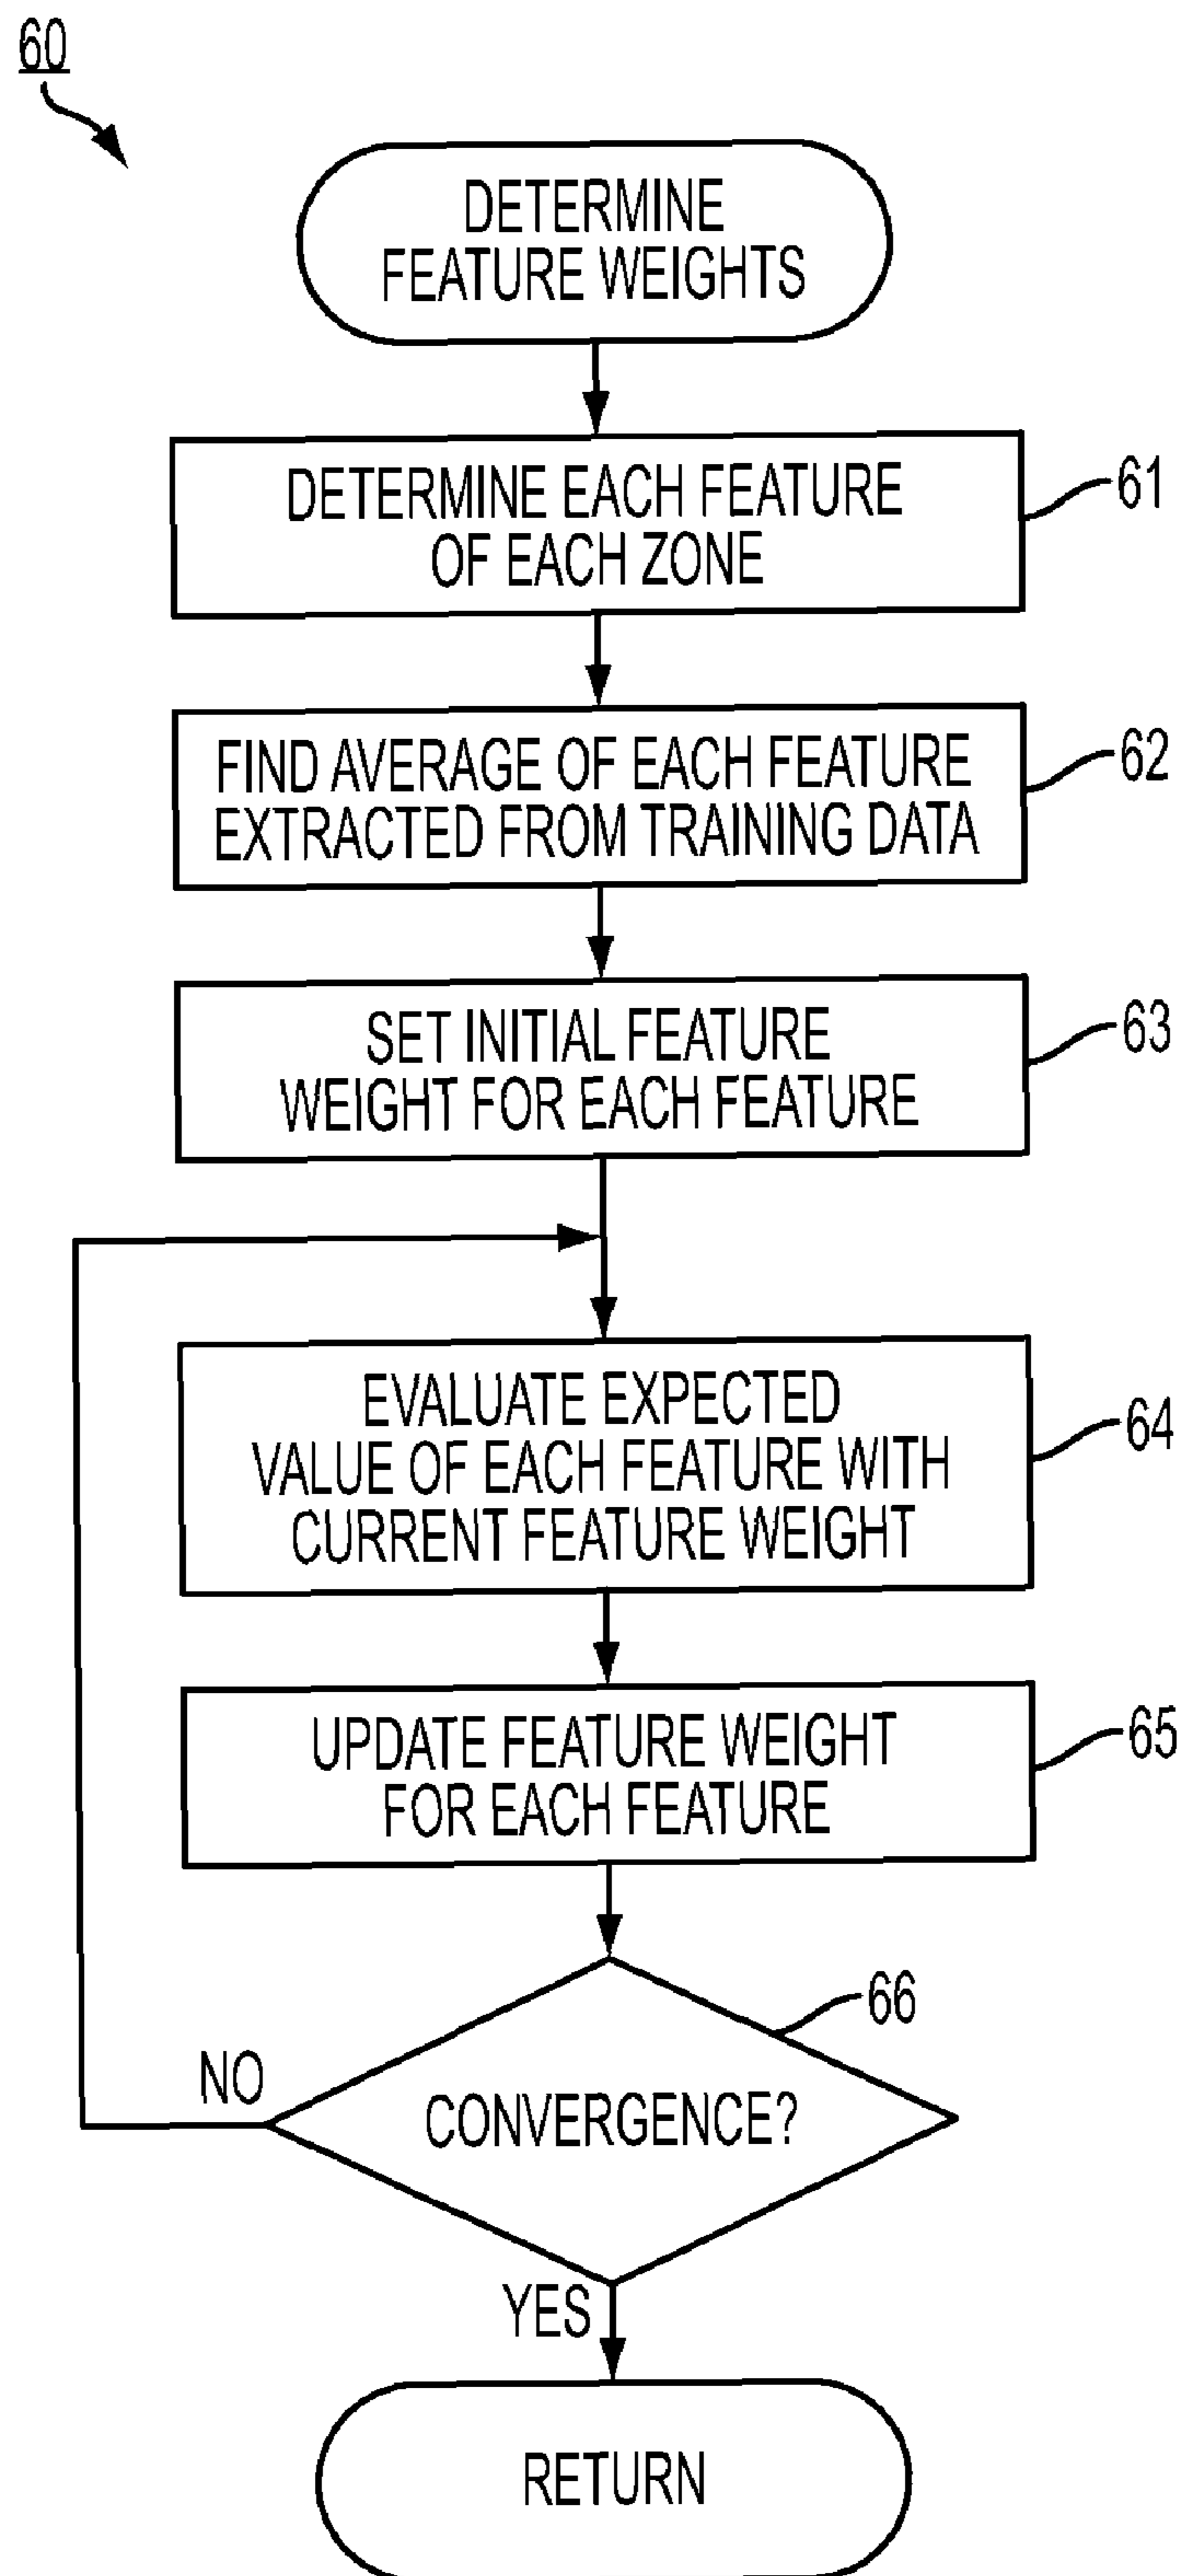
60

DETERMINE FEATURE WEIGHTS

DETERMINE EACH FEATURE OF EACH ZONE

61

FIND AVERAGE OF EACH FEATURE EXTRACTED FROM TRAINING DATA

62

SET INITIAL FEATURE WEIGHT FOR EACH FEATURE

63

EVALUATE EXPECTED VALUE OF EACH FEATURE WITH CURRENT FEATURE WEIGHT

64

UPDATE FEATURE WEIGHT FOR EACH FEATURE

65

66

NO

CONVERGENCE?

YES

RETURN